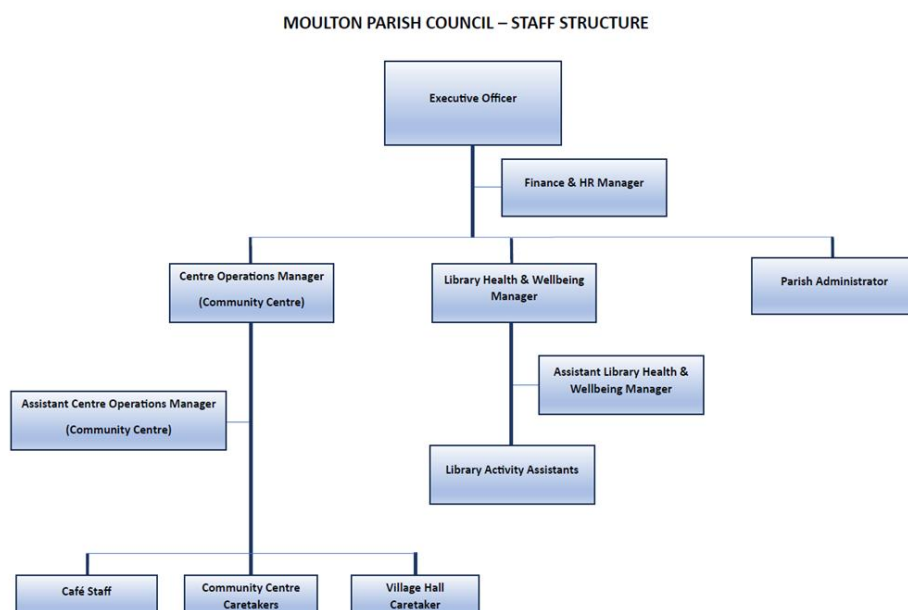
MOULTON PARISH COUNCIL – STAFF STRUCTURE

Executive Officer

Finance & HR Manager

Centre Operations Manager

(Community Centre)

Library Health & Wellbeing Manager

Parish Administrator

Assistant Library Health & Wellbeing Manager

Assistant Centre Operations Manager

(Community Centre)

Library Activity Assistants

Café Staff

Community Centre Caretakers

Village Hall Caretaker